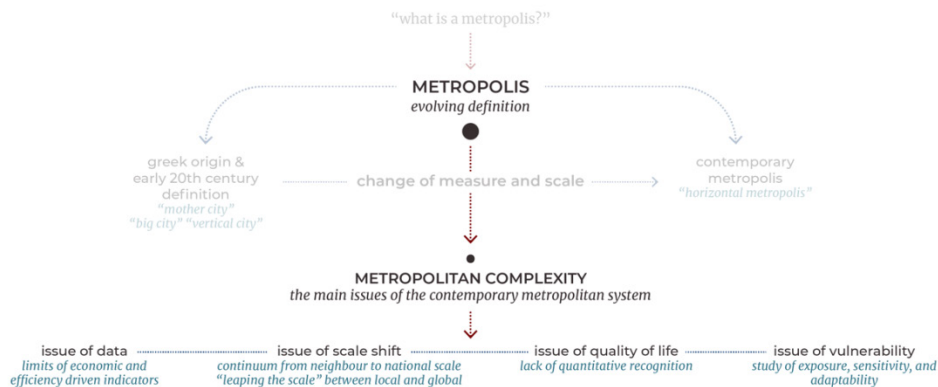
“what is a metropolis?”

METROPOLIS
evolving definition

greek origin & early 20th century definition
“mother city”
“big city” “vertical city”

change of measure and scale

contemporary metropolis
“horizontal metropolis”

METROPOLITAN COMPLEXITY
the main issues of the contemporary metropolitan system

issue of data
limits of economic and efficiency driven indicators

issue of scale shift
continuum from neighbour to national scale “leaping the scale” between local and global

issue of quality of life
lack of quantitative recognition

issue of vulnerability
study of exposure, sensitivity, and adaptability